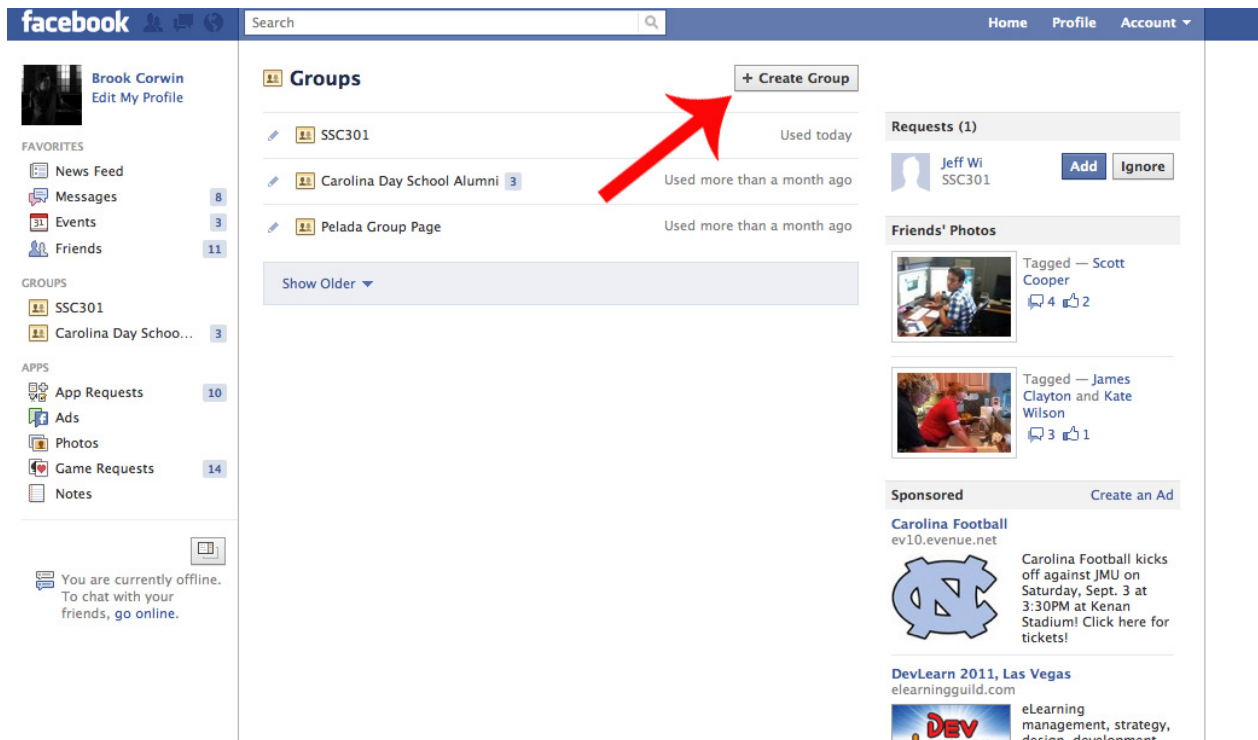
facebook

Search

Home Profile Account

Brook Corwin
Edit My Profile

FAVORITES
News Feed
Messages 8
Events 3
Friends 11

GROUPS
SSC301
Carolina Day Schoo... 3

APPS
App Requests 10
Ads
Photos
Game Requests 14
Notes

You are currently offline. To chat with your friends, go online.

Groups

+ Create Group

SSC301 Used today
Carolina Day School Alumni 3 Used more than a month ago
Pelada Group Page Used more than a month ago

Show Older

Requests (1)
Jeff Wi
SSC301
Add Ignore

Friends' Photos
Tagged — Scott Cooper
4 2
Tagged — James Clayton and Kate Wilson
3 1

Sponsored Create an Ad

Carolina Football
ev10.evenue.net
Carolina Football kicks off against JMU on Saturday, Sept. 3 at 3:30PM at Kenan Stadium! Click here for tickets!

DevLearn 2011, Las Vegas
elearningguild.com
eLearning management, strategy, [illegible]
DEV